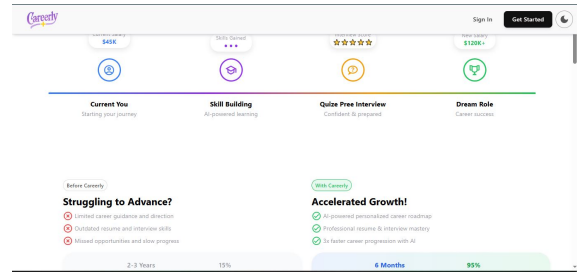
Careerly

Sign In Get Started

Current Salary
$45K

Skills Gained
• • •

Interview Score
☆☆☆☆☆

New Salary
$120K+

Current You
Starting your journey

Skill Building
AI-powered learning

Quize Pree Interview
Confident & prepared

Dream Role
Career success

Before Careerly

Struggling to Advance?

Limited career guidance and direction

Outdated resume and interview skills

Missed opportunities and slow progress

2-3 Years 15%

With Careerly

Accelerated Growth!

AI-powered personalized career roadmap

Professional resume & interview mastery

3x faster career progression with AI

6 Months 95%